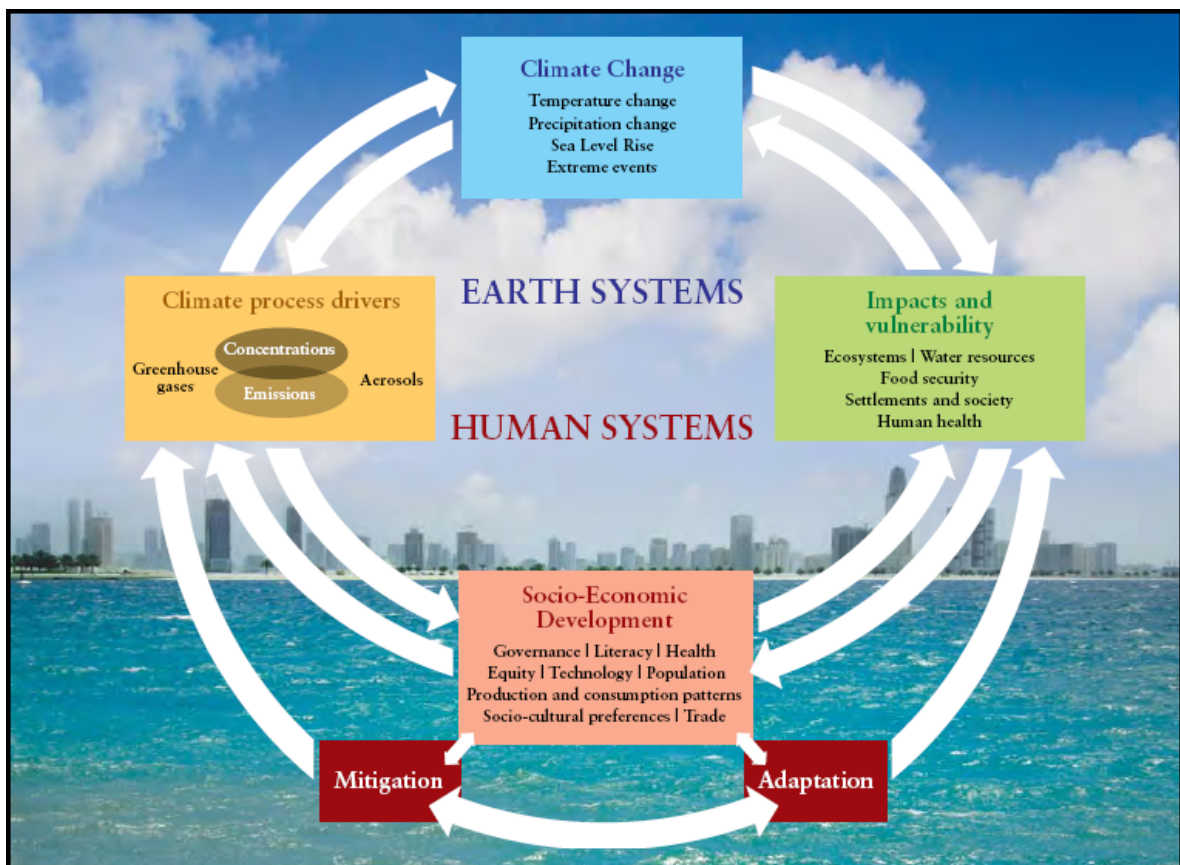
Climate Change
Temperature change
Precipitation change
Sea Level Rise
Extreme events

Climate process drivers
Concentrations
Greenhouse gases
Emissions
Aerosols

EARTH SYSTEMS

HUMAN SYSTEMS

Impacts and vulnerability
Ecosystems | Water resources
Food security
Settlements and society
Human health

Socio-Economic Development
Governance | Literacy | Health
Equity | Technology | Population
Production and consumption patterns
Socio-cultural preferences | Trade

Mitigation

Adaptation